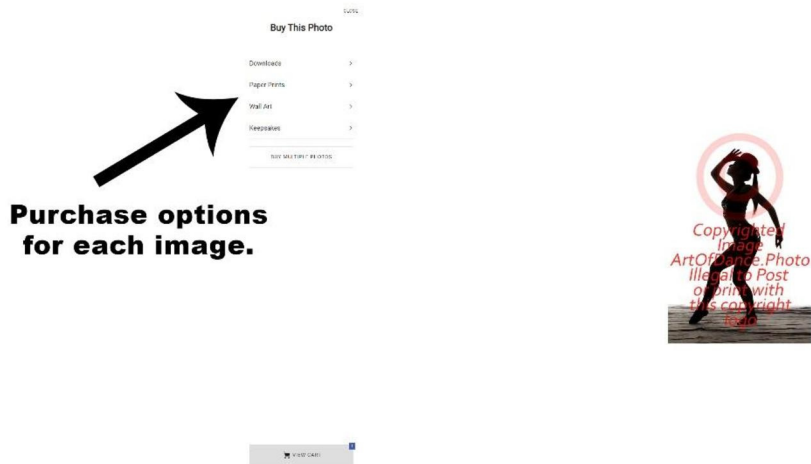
CLOSE

Buy This Photo

Downloads >

Paper Prints >

Wall Art >

Keepsakes >

BUY MULTIPLE PHOTOS

Purchase options for each image.

Copyrighted Image ArtOfDance.Photo Illegal to Post or print with this copyright logo

VIEW CART